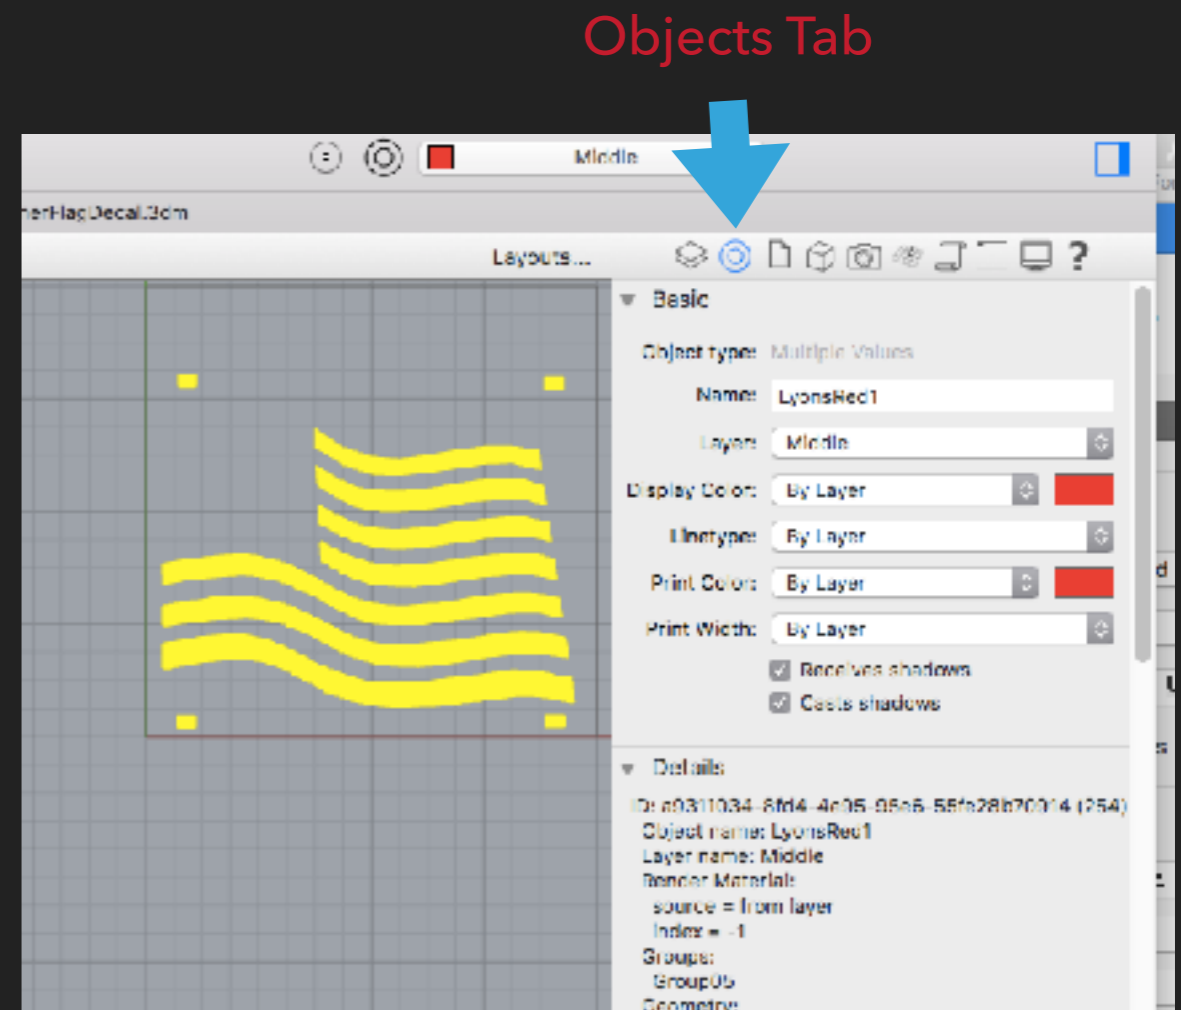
Objects Tab

Middle

herFlagDecal.3dm

Layouts...

?

Basic

Object type: Multiple Values

Name: LyonsRed1

Layer: Middle

Display Color: By Layer

Linetype: By Layer

Print Color: By Layer

Print Width: By Layer

Receives shadows

Casts shadows

Details

ID: a0311034-8fd4-4c05-95a6-55fa28b70014 (254)
Object name: LyonsRed1
Layer name: Middle
Render Material:
source = from layer
index = -1
Groups:
Group05
Geometry: